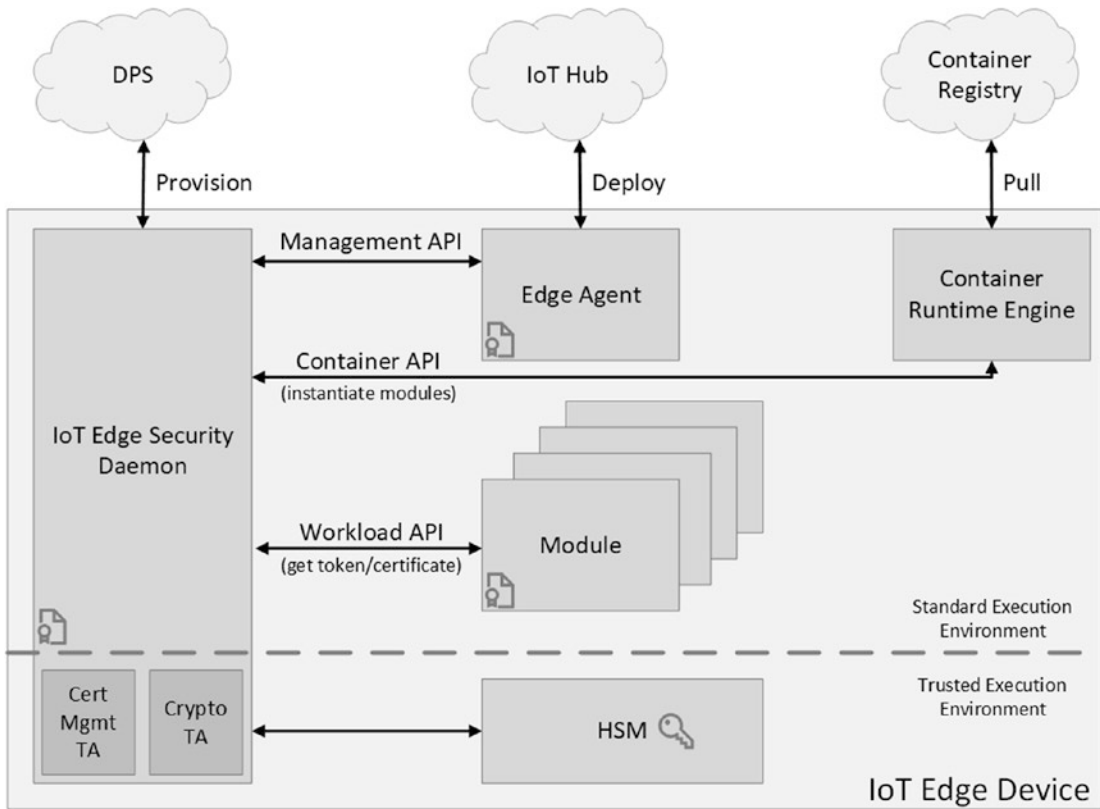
DPS

IoT Hub

Container Registry

Provision

Deploy

Pull

Management API

Edge Agent

Container Runtime Engine

Container API
(instantiate modules)

IoT Edge Security Daemon

Workload API
(get token/certificate)

Module

Standard Execution Environment

Trusted Execution Environment

Cert Mgmt TA

Crypto TA

HSM

IoT Edge Device